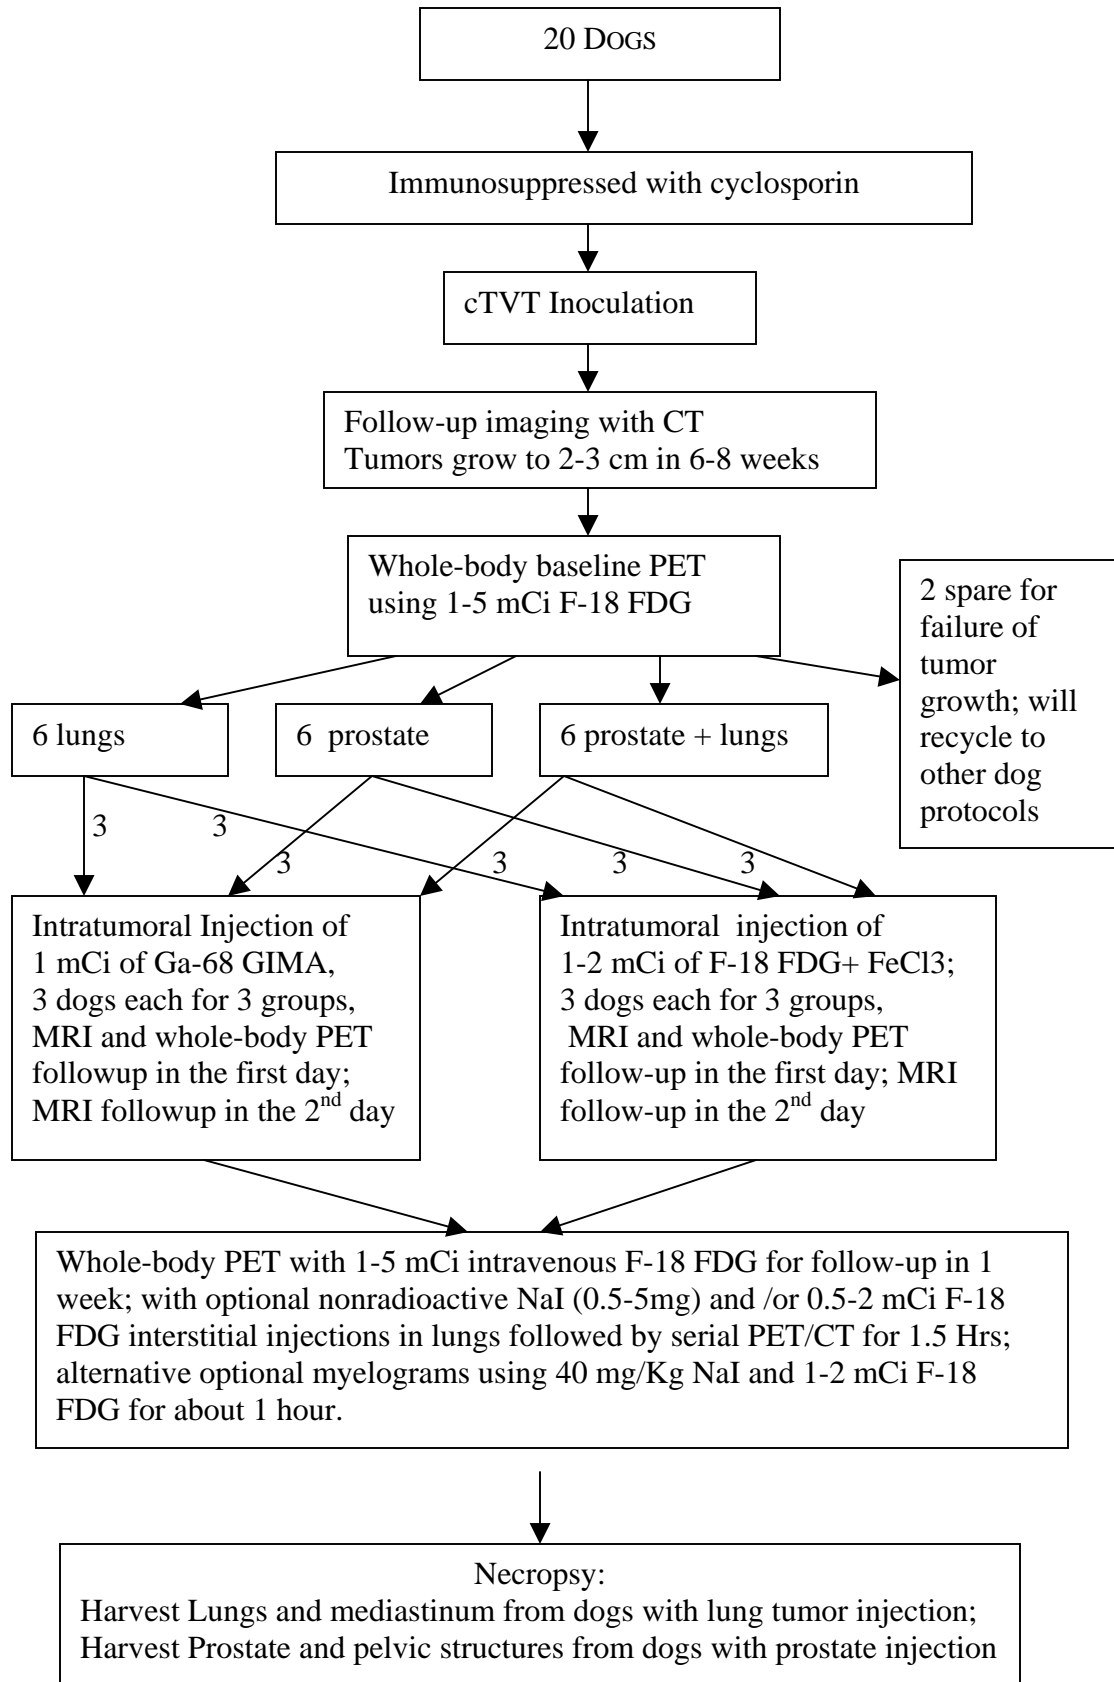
20 DOGS

Immunosuppressed with cyclosporin

cTVT Inoculation

Follow-up imaging with CT
Tumors grow to 2-3 cm in 6-8 weeks

Whole-body baseline PET using 1-5 mCi F-18 FDG

2 spare for failure of tumor growth; will recycle to other dog protocols

6 lungs

6 prostate

6 prostate + lungs

3

3

3

3

3

3

Intratumoral Injection of 1 mCi of Ga-68 GIMA, 3 dogs each for 3 groups, MRI and whole-body PET followup in the first day; MRI followup in the $2^{nd}$ day

Intratumoral injection of 1-2 mCi of F-18 FDG+ FeCl3; 3 dogs each for 3 groups, MRI and whole-body PET follow-up in the first day; MRI follow-up in the $2^{nd}$ day

Whole-body PET with 1-5 mCi intravenous F-18 FDG for follow-up in 1 week; with optional nonradioactive NaI (0.5-5mg) and /or 0.5-2 mCi F-18 FDG interstitial injections in lungs followed by serial PET/CT for 1.5 Hrs; alternative optional myelograms using 40 mg/Kg NaI and 1-2 mCi F-18 FDG for about 1 hour.

Necropsy:
Harvest Lungs and mediastinum from dogs with lung tumor injection;
Harvest Prostate and pelvic structures from dogs with prostate injection